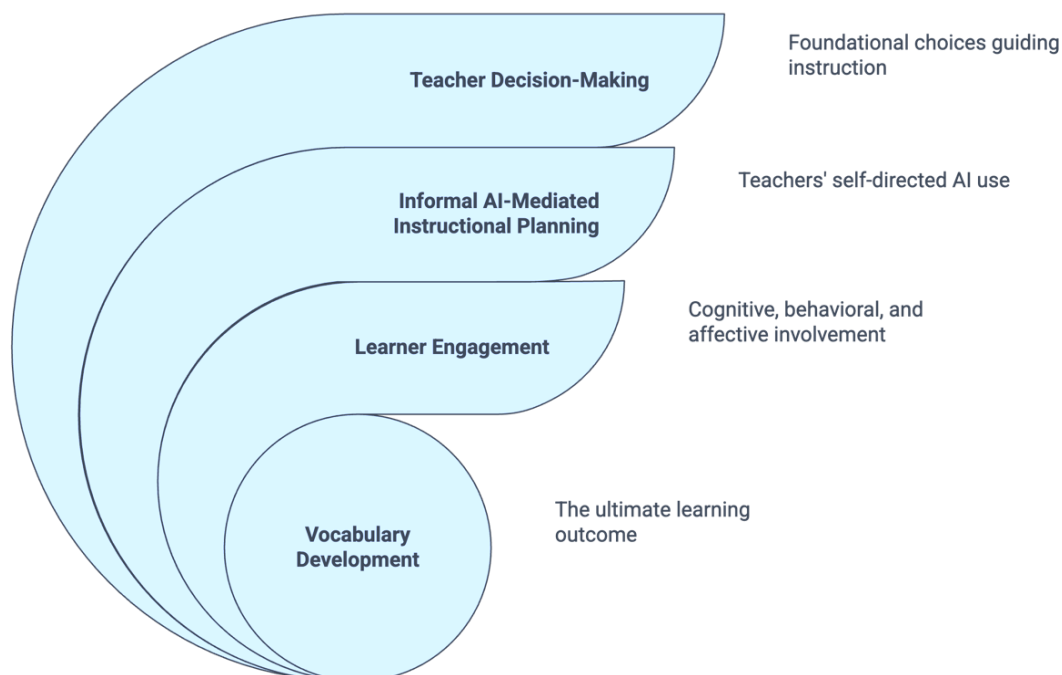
Teacher Decision-Making

Foundational choices guiding instruction

Informal AI-Mediated Instructional Planning

Teachers' self-directed AI use

Learner Engagement

Cognitive, behavioral, and affective involvement

Vocabulary Development

The ultimate learning outcome